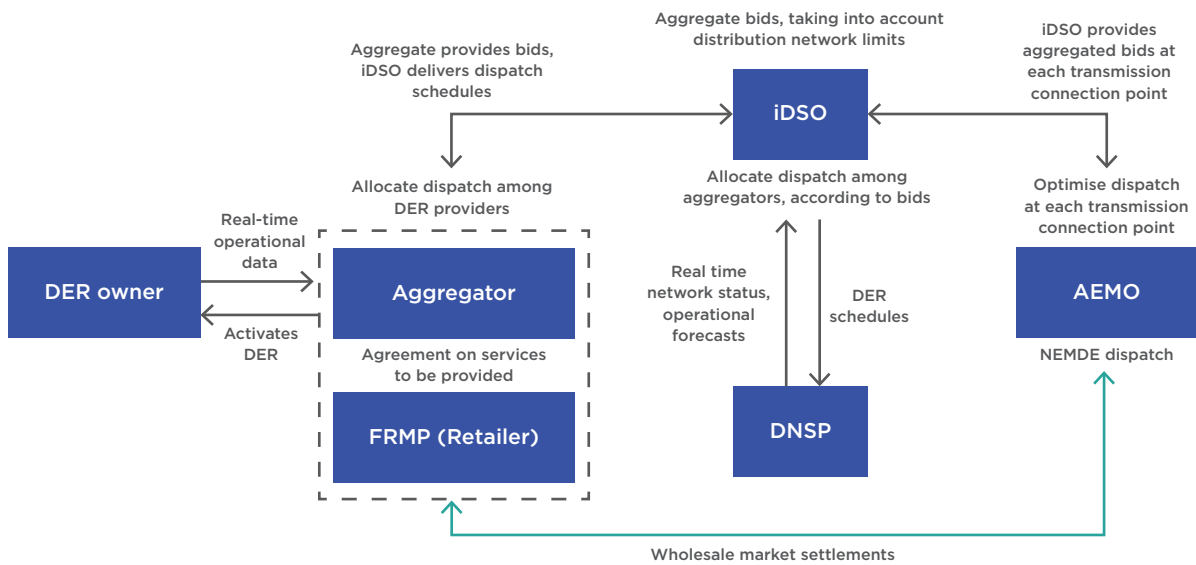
Aggregate bids, taking into account distribution network limits

iDSO provides aggregated bids at each transmission connection point

Aggregate provides bids, iDSO delivers dispatch schedules

iDSO

Allocate dispatch among DER providers

Allocate dispatch among aggregators, according to bids

Optimise dispatch at each transmission connection point

Real-time operational data

DER owner

Activates DER

Aggregator

Agreement on services to be provided

FRMP (Retailer)

Real time network status, operational forecasts

DER schedules

DNSP

AEMO

NEMDE dispatch

Wholesale market settlements